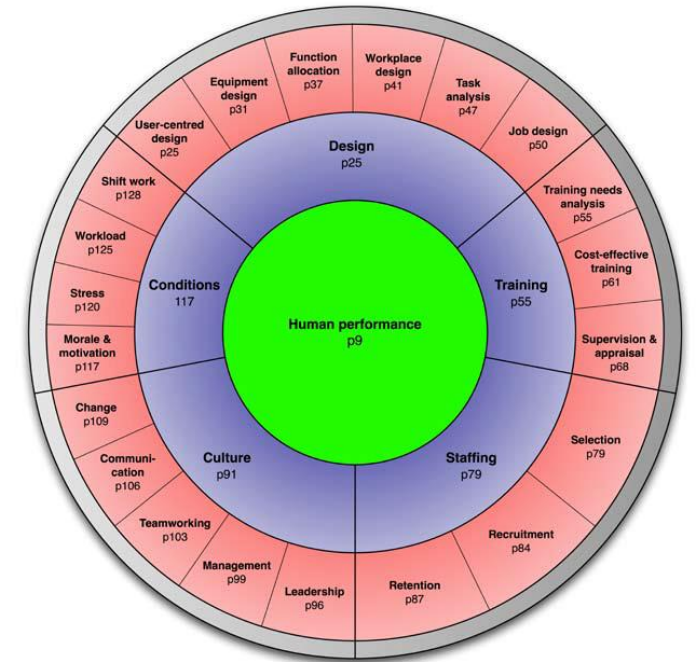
Human performance
p9

Design
p25

Training
p55

Staffing
p79

Culture
p91

Conditions
117

User-centred design
p25

Equipment design
p31

Function allocation
p37

Workplace design
p41

Task analysis
p47

Job design
p50

Training needs analysis
p55

Cost-effective training
p61

Supervision & appraisal
p68

Selection
p79

Recruitment
p84

Retention
p87

Leadership
p96

Management
p99

Teamworking
p103

Communication
p106

Change
p109

Morale & motivation
p117

Stress
p120

Workload
p125

Shift work
p128